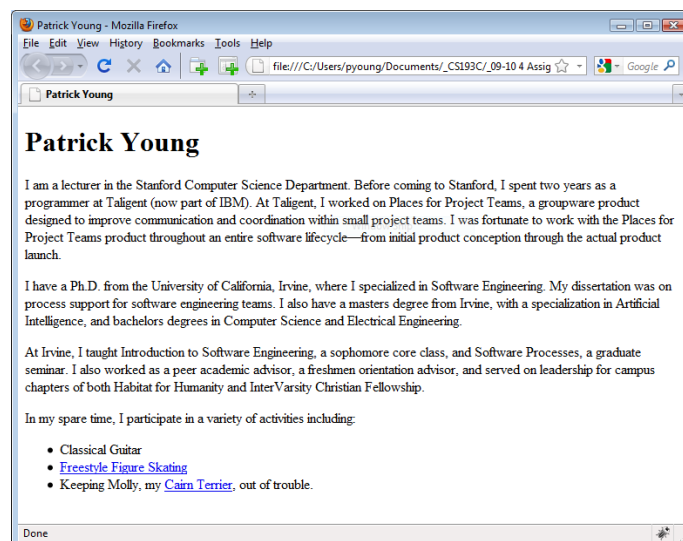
Patrick Young - Mozilla Firefox

File Edit View History Bookmarks Tools Help

file:///C:/Users/pyoung/Documents/_CS193C/_09-10 4 Assig

Google

Patrick Young

+

# Patrick Young

I am a lecturer in the Stanford Computer Science Department. Before coming to Stanford, I spent two years as a programmer at Taligent (now part of IBM). At Taligent, I worked on Places for Project Teams, a groupware product designed to improve communication and coordination within small project teams. I was fortunate to work with the Places for Project Teams product throughout an entire software lifecycle—from initial product conception through the actual product launch.

I have a Ph.D. from the University of California, Irvine, where I specialized in Software Engineering. My dissertation was on process support for software engineering teams. I also have a masters degree from Irvine, with a specialization in Artificial Intelligence, and bachelors degrees in Computer Science and Electrical Engineering.

At Irvine, I taught Introduction to Software Engineering, a sophomore core class, and Software Processes, a graduate seminar. I also worked as a peer academic advisor, a freshmen orientation advisor, and served on leadership for campus chapters of both Habitat for Humanity and InterVarsity Christian Fellowship.

In my spare time, I participate in a variety of activities including:

- Classical Guitar
- Freestyle Figure Skating
- Keeping Molly, my Cairn Terrier, out of trouble.

Done